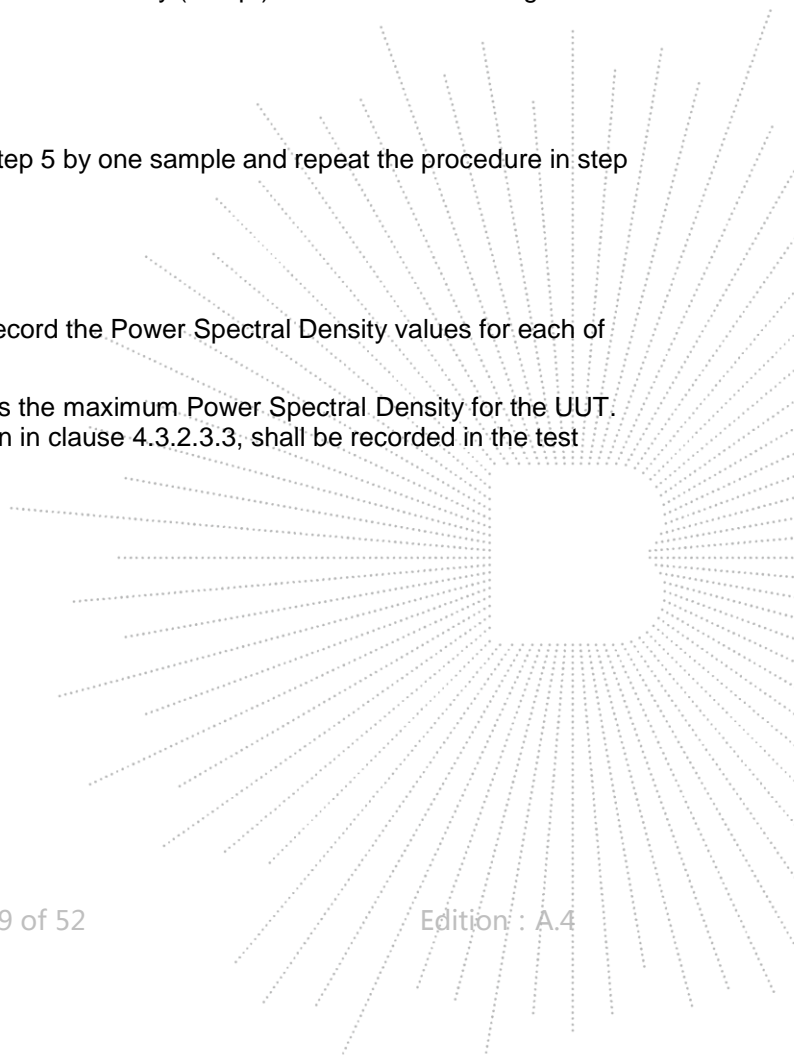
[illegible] y (ΣP...) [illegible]

tep 5 by one sample and repeat the procedure in step

ecord the Power Spectral Density values for each of

s the maximum Power Spectral Density for the UUT. n in clause 4.3.2.3.3, shall be recorded in the test

9 of 52

Edition : A.4